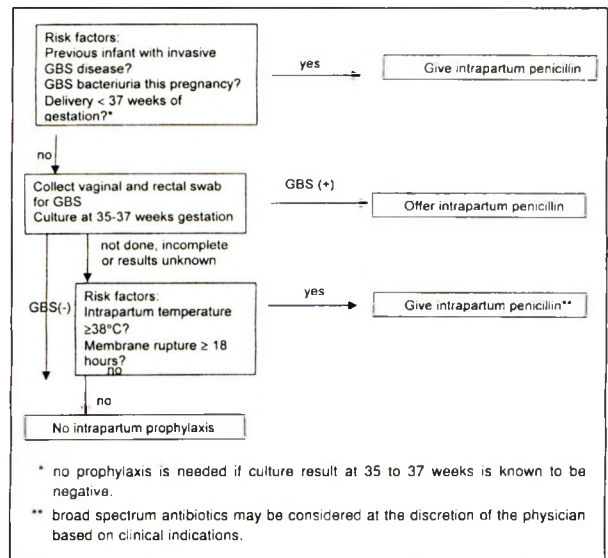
Risk factors:
Previous infant with invasive GBS disease?
GBS bacteriuria this pregnancy?
Delivery < 37 weeks of gestation?*

yes

Give intrapartum penicillin

no

Collect vaginal and rectal swab for GBS
Culture at 35-37 weeks gestation

GBS (+)

Offer intrapartum penicillin

not done, incomplete or results unknown

GBS(-)

Risk factors:
Intrapartum temperature ≥38°C?
Membrane rupture ≥ 18 hours?

yes

Give intrapartum penicillin**

no

no

No intrapartum prophylaxis

* no prophylaxis is needed if culture result at 35 to 37 weeks is known to be negative.

** broad spectrum antibiotics may be considered at the discretion of the physician based on clinical indications.